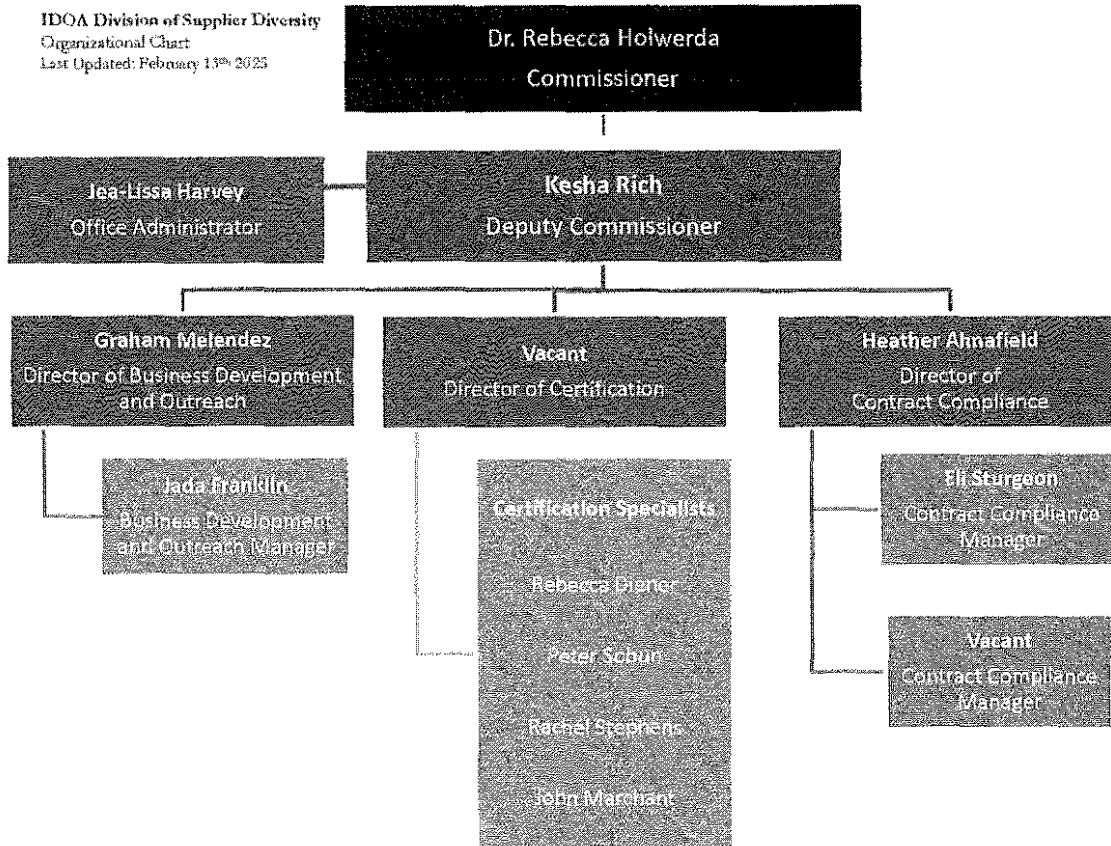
IDOA Division of Supplier Diversity
Organizational Chart
Last Updated: February 13th 2025

Dr. Rebecca Holwerda
Commissioner

Jea-Lissa Harvey
Office Administrator

Kesha Rich
Deputy Commissioner

Graham Melendez
Director of Business Development and Outreach

Jada Franklin
Business Development and Outreach Manager

Vacant
Director of Certification

Certification Specialists

Rebecca Diener

Peter Schun

Rachel Stephens

John Marchant

Heather Ahnafield
Director of Contract Compliance

Eli Sturgeon
Contract Compliance Manager

Vacant
Contract Compliance Manager